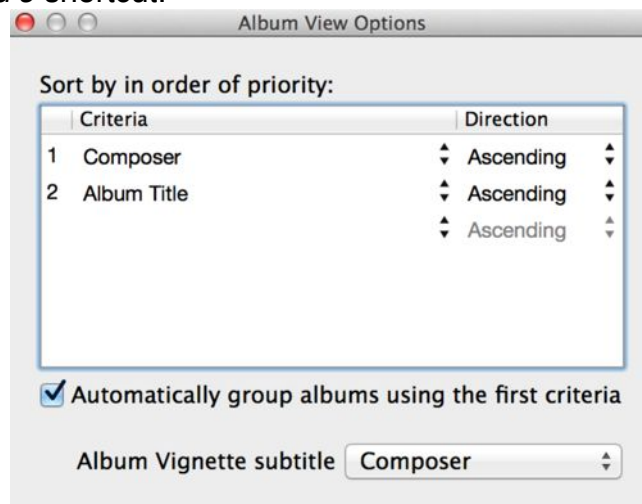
Album View Options

Sort by in order of priority:

| | Criteria | Direction |
|---|---|---|
| 1 | Composer | Ascending |
| 2 | Album Title | Ascending |
| | | Ascending |

Automatically group albums using the first criteria

Album Vignette subtitle Composer